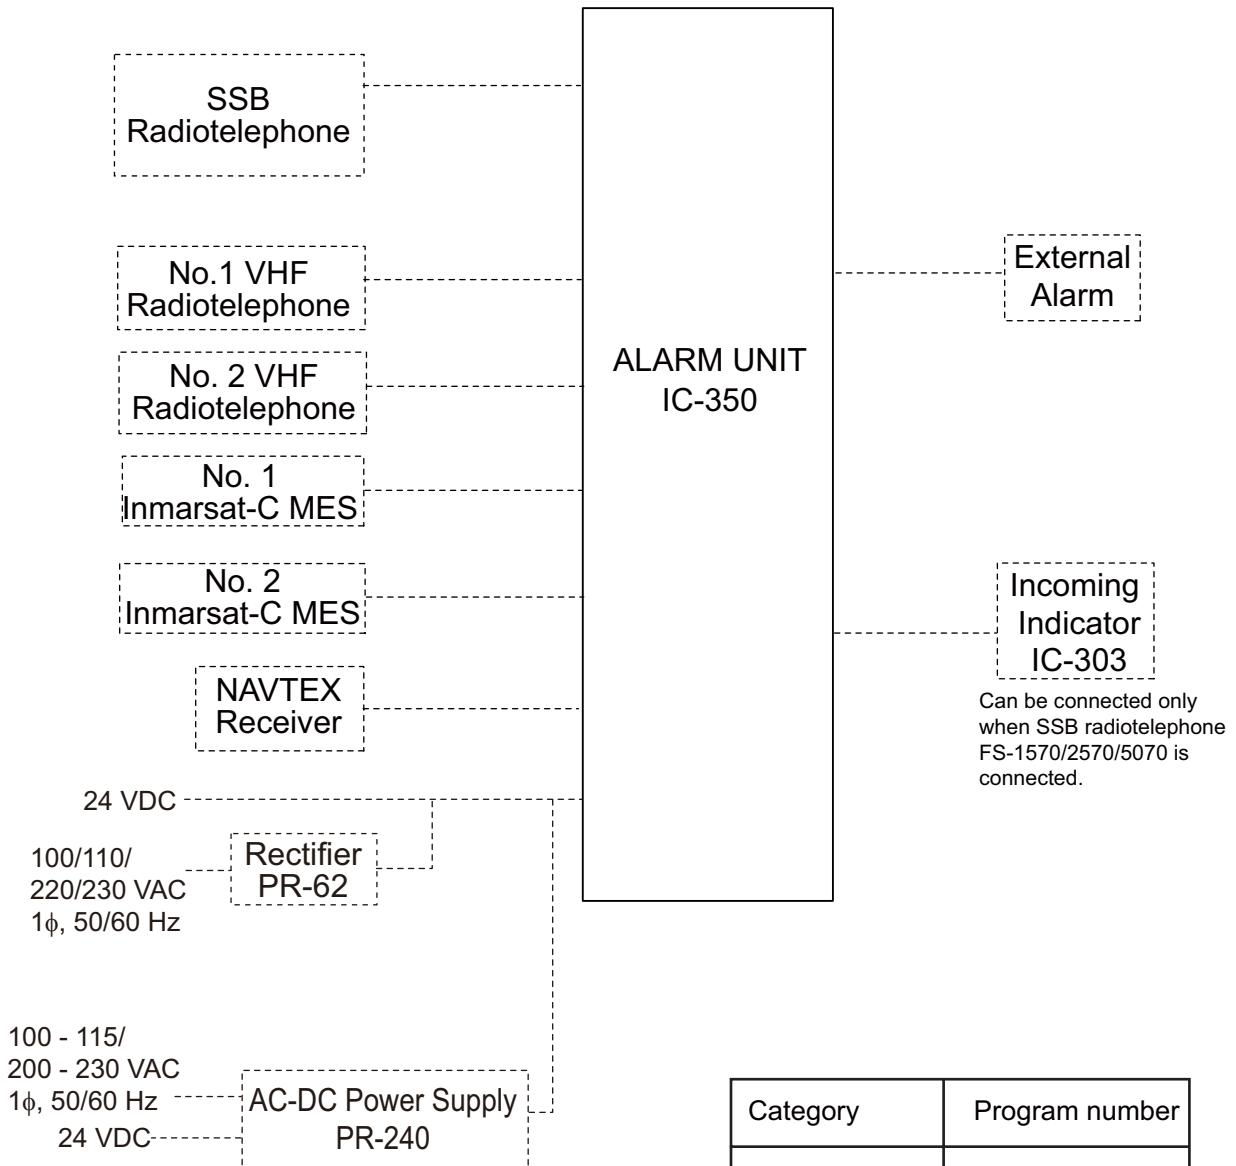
SSB Radiotelephone

No.1 VHF Radiotelephone

No. 2 VHF Radiotelephone

No. 1 Inmarsat-C MES

No. 2 Inmarsat-C MES

NAVTEX Receiver

ALARM UNIT IC-350

External Alarm

Incoming Indicator IC-303

Can be connected only when SSB radiotelephone FS-1570/2570/5070 is connected.

24 VDC

100/110/ 220/230 VAC 1$\phi$, 50/60 Hz

Rectifier PR-62

100 - 115/ 200 - 230 VAC 1$\phi$, 50/60 Hz

24 VDC

AC-DC Power Supply PR-240

| Category | Program number |
|---|---|
| | |